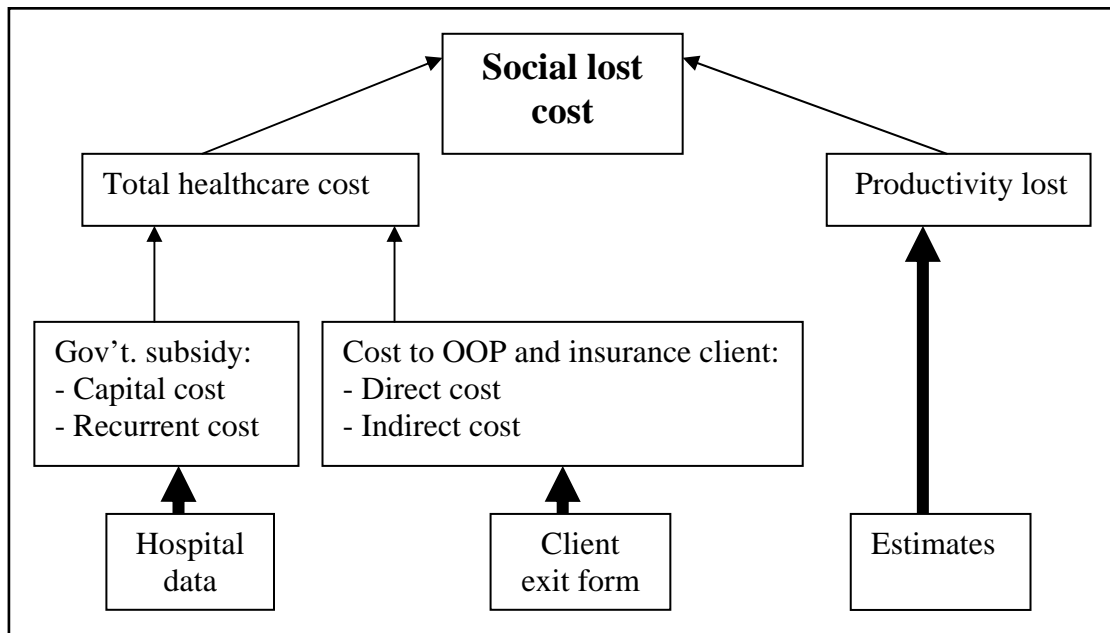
**Social lost cost**

Total healthcare cost

Productivity lost

Gov't. subsidy:
- Capital cost
- Recurrent cost

Cost to OOP and insurance client:
- Direct cost
- Indirect cost

Hospital data

Client exit form

Estimates